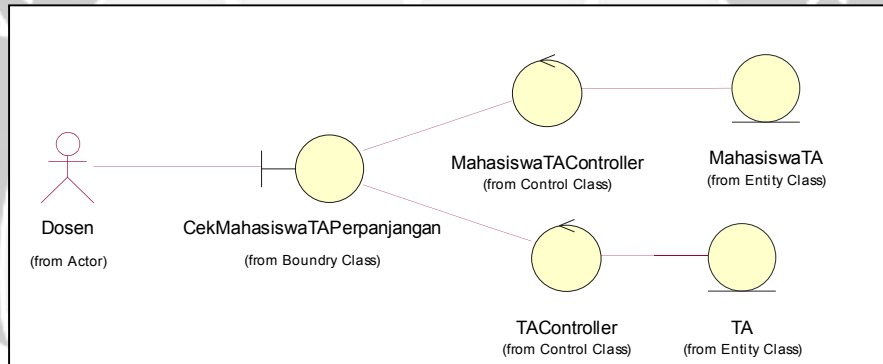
MahasiswaTAController
(from Control Class)

MahasiswaTA
(from Entity Class)

Dosen
(from Actor)

CekMahasiswaTAPerpanjangan
(from Boundry Class)

TAController
(from Control Class)

TA
(from Entity Class)